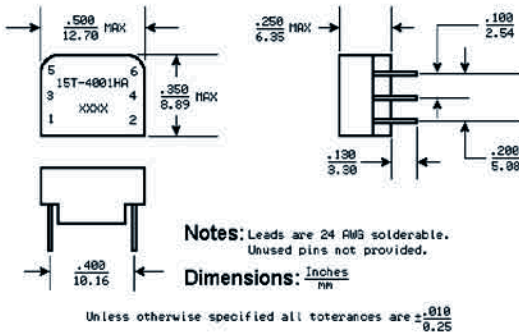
$\frac{.500}{12.70}$ MAX

5 6
15T-4001HA
3 4
XXXX
1 2

$\frac{.350}{8.89}$ MAX

$\frac{.250}{6.35}$ MAX

$\frac{.100}{2.54}$

$\frac{.130}{3.30}$

$\frac{.200}{5.08}$

$\frac{.400}{10.16}$

Notes: Leads are 24 AWG solderable. Unused pins not provided.

Dimensions: $\frac{Inches}{MM}$

Unless otherwise specified all toterances are $\pm\frac{.010}{0.25}$